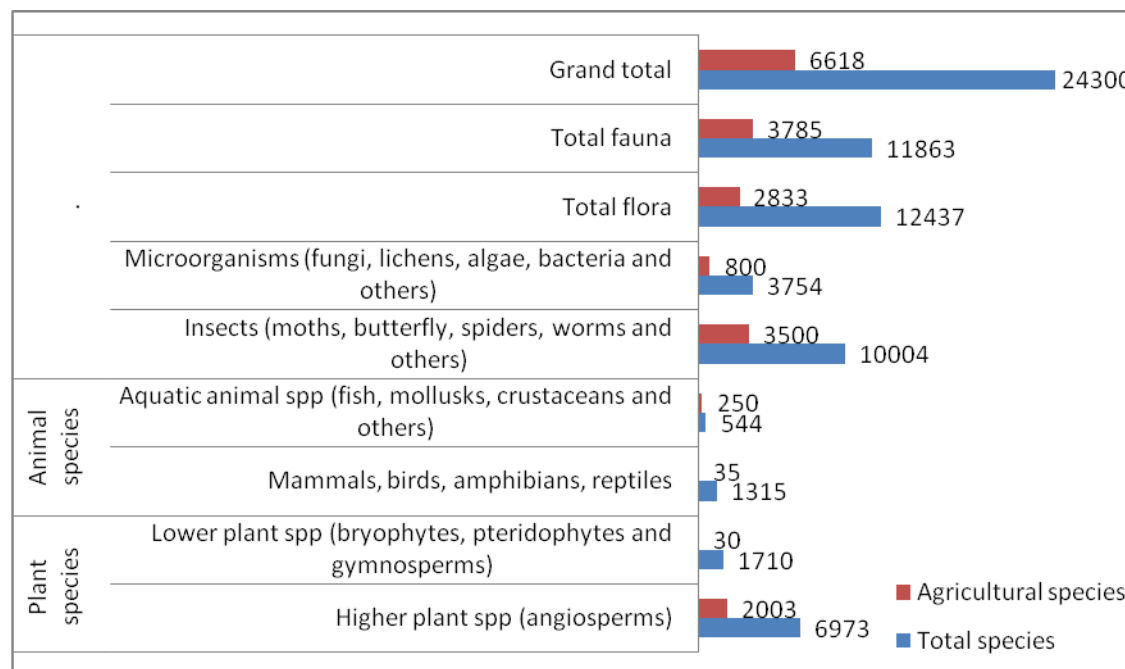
| | | | |
|---|---|---|---|
| . | Grand total | 6618 | 24300 |
| | Total fauna | 3785 | 11863 |
| | Total flora | 2833 | 12437 |
| | Microorganisms (fungi, lichens, algae, bacteria and others) | 800 | 3754 |
| | Insects (moths, butterfly, spiders, worms and others) | 3500 | 10004 |
| Animal species | Aquatic animal spp (fish, mollusks, crustaceans and others) | 250 | 544 |
| | Mammals, birds, amphibians, reptiles | 35 | 1315 |
| Plant species | Lower plant spp (bryophytes, pteridophytes and gymnosperms) | 30 | 1710 |
| | Higher plant spp (angiosperms) | 2003 | 6973 |

Agricultural species
Total species